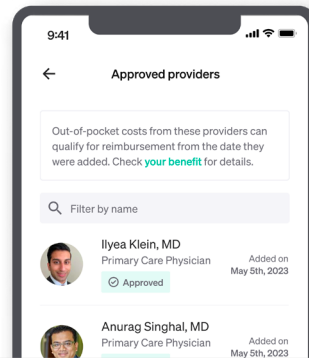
9:41

←

Approved providers

Out-of-pocket costs from these providers can qualify for reimbursement from the date they were added. Check your benefit for details.

Filter by name

Ilyea Klein, MD
Primary Care Physician
Approved

Added on
May 5th, 2023

Anurag Singhal, MD
Primary Care Physician

Added on
May 5th, 2023